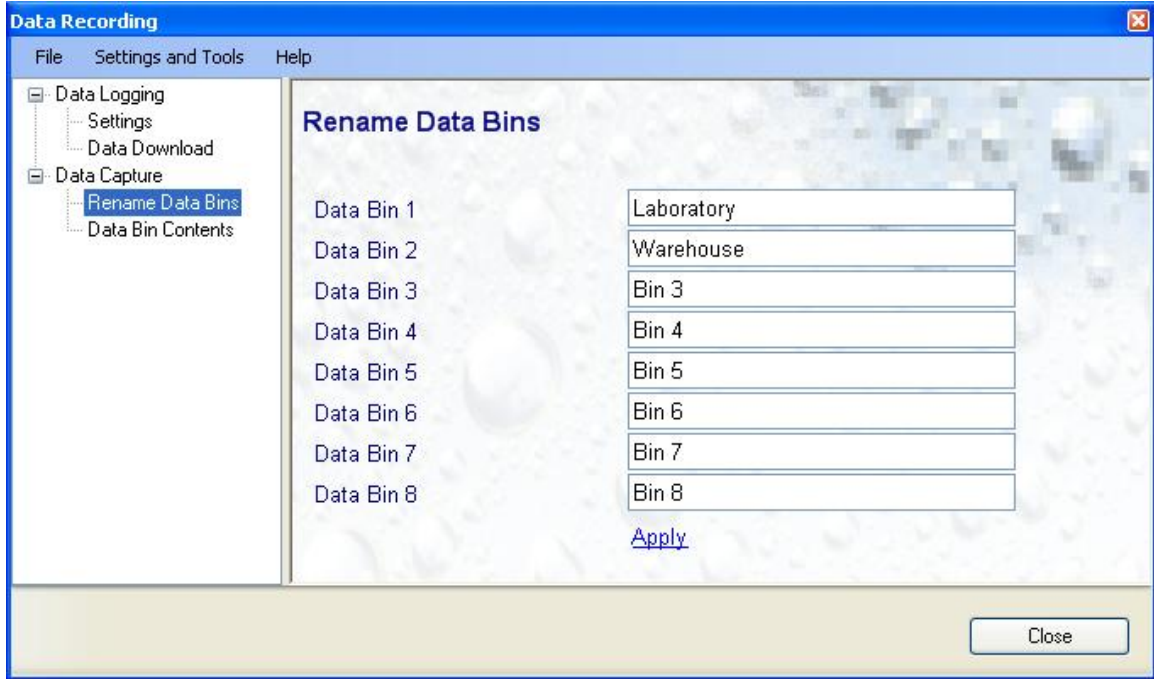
Data Recording

File Settings and Tools Help

Data Logging
Settings
Data Download
Data Capture
Rename Data Bins
Data Bin Contents

Rename Data Bins

| | |
|---|---|
| Data Bin 1 | Laboratory |
| Data Bin 2 | Warehouse |
| Data Bin 3 | Bin 3 |
| Data Bin 4 | Bin 4 |
| Data Bin 5 | Bin 5 |
| Data Bin 6 | Bin 6 |
| Data Bin 7 | Bin 7 |
| Data Bin 8 | Bin 8 |

Apply

Close